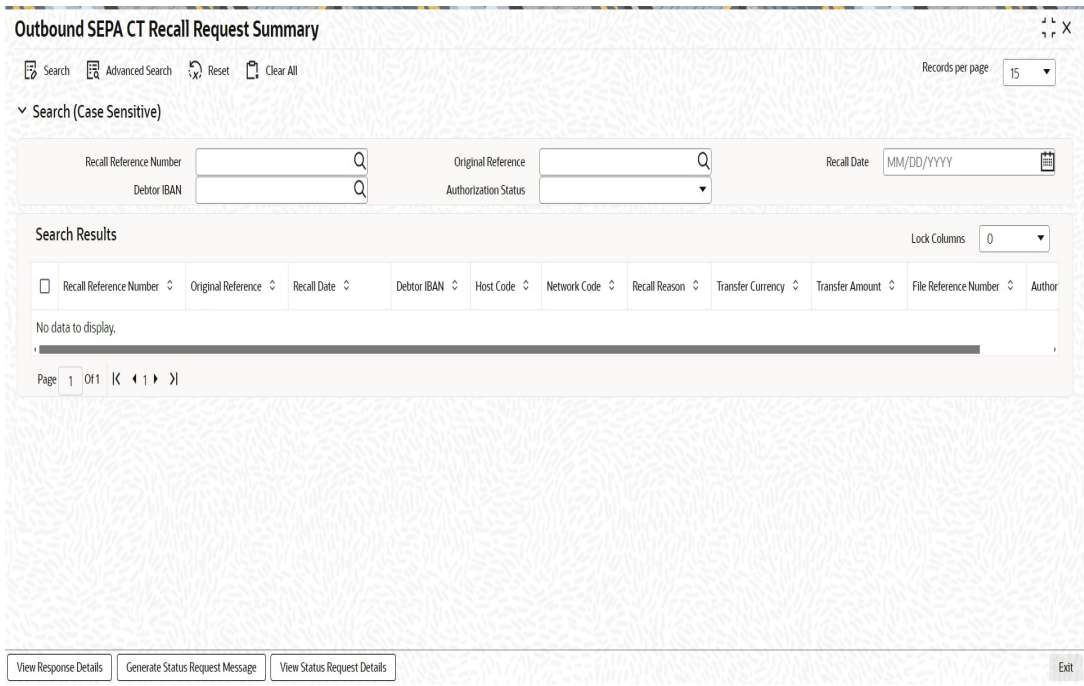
Outbound SEPA CT Recall Request Summary

Search Advanced Search Reset Clear All

Records per page 15

Search (Case Sensitive)

Recall Reference Number
Original Reference
Recall Date MM/DD/YYYY
Debtor IBAN
Authorization Status

Search Results

Lock Columns 0

| Recall Reference Number | Original Reference | Recall Date | Debtor IBAN | Host Code | Network Code | Recall Reason | Transfer Currency | Transfer Amount | File Reference Number | Author |
|---|---|---|---|---|---|---|---|---|---|---|
| No data to display. | | | | | | | | | | |

Page 1 Of 1 1

View Response Details Generate Status Request Message View Status Request Details

Exit